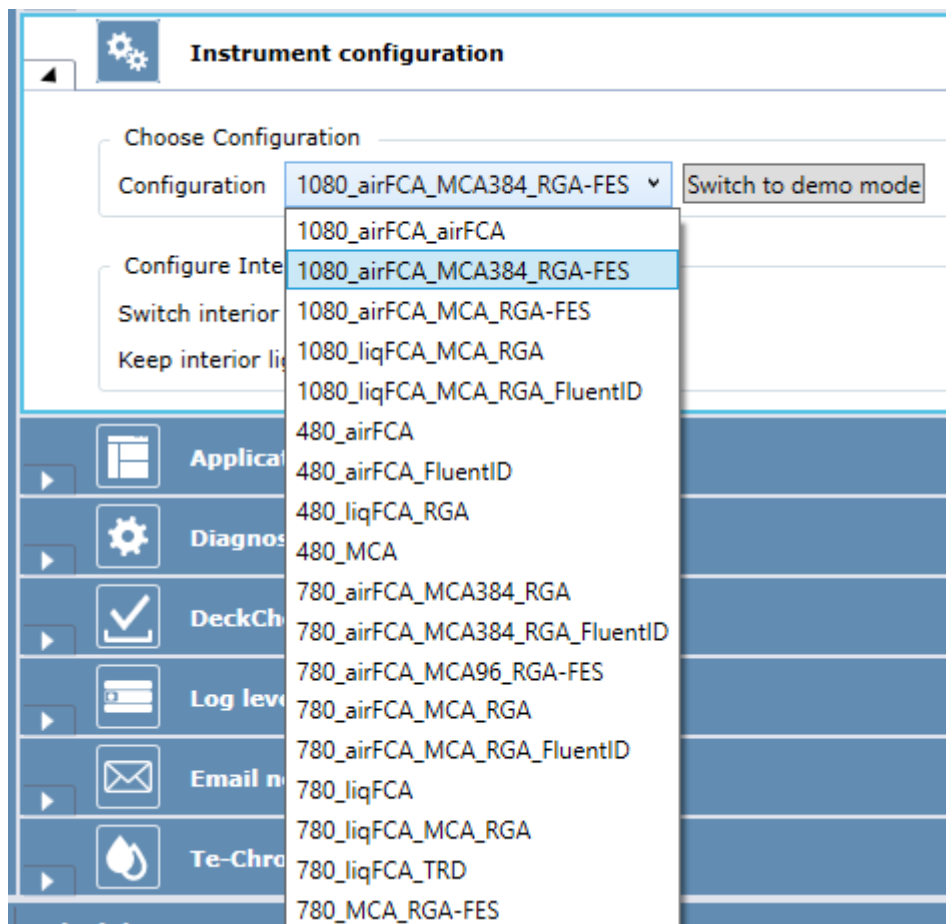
Instrument configuration

Choose Configuration

Configuration 1080_airFCA_MCA384_RGA-FES

Switch to demo mode

1080_airFCA_airFCA
1080_airFCA_MCA384_RGA-FES
1080_airFCA_MCA_RGA-FES
1080_liqFCA_MCA_RGA
1080_liqFCA_MCA_RGA_FluentID
480_airFCA
480_airFCA_FluentID
480_liqFCA_RGA
480_MCA
780_airFCA_MCA384_RGA
780_airFCA_MCA384_RGA_FluentID
780_airFCA_MCA96_RGA-FES
780_airFCA_MCA_RGA
780_airFCA_MCA_RGA_FluentID
780_liqFCA
780_liqFCA_MCA_RGA
780_liqFCA_TRD
780_MCA_RGA-FES

Configure Inte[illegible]

Switch interior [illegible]

Keep interior li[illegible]

Applicat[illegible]

Diagnos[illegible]

DeckCh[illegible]

Log leve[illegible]

Email n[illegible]

Te-Chro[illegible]